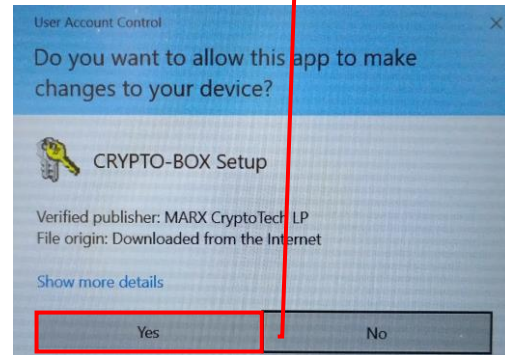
User Account Control

Do you want to allow this app to make changes to your device?

CRYPTO-BOX Setup

Verified publisher: MARX CryptoTech LP
File origin: Downloaded from the Internet

Show more details

Yes

No